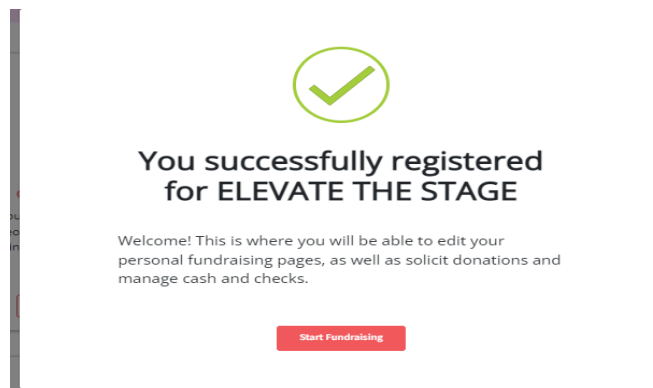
You successfully registered for ELEVATE THE STAGE

Welcome! This is where you will be able to edit your personal fundraising pages, as well as solicit donations and manage cash and checks.

Start Fundraising